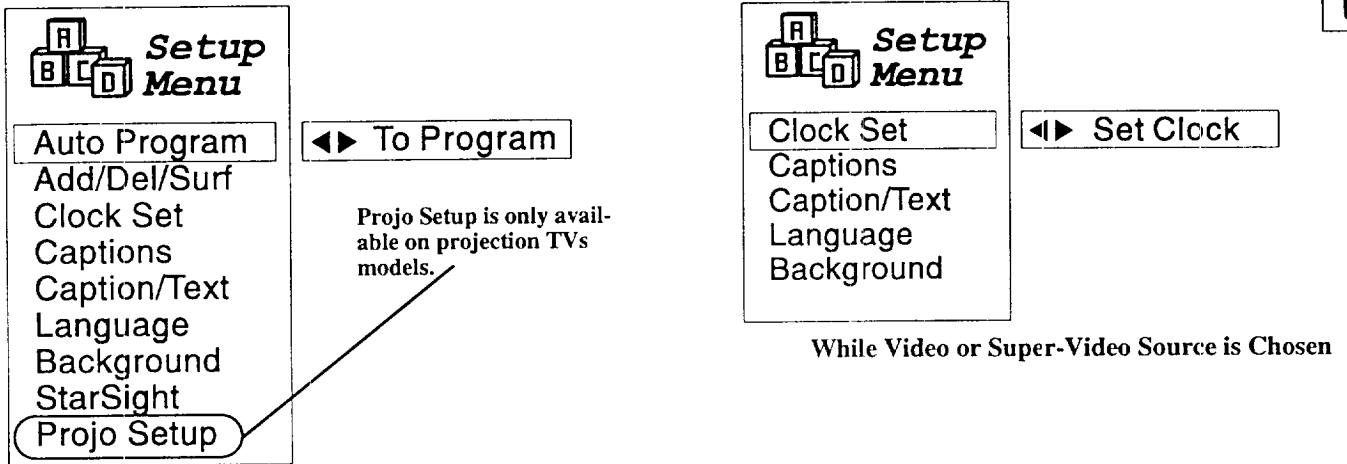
A
B C D Setup Menu

Auto Program
Add/Del/Surf
Clock Set
Captions
Caption/Text
Language
Background
StarSight
Projo Setup

◄► To Program

Projo Setup is only available on projection TVs models.

A
B C D Setup Menu

Clock Set
Captions
Caption/Text
Language
Background

◄► Set Clock

While Video or Super-Video Source is Chosen